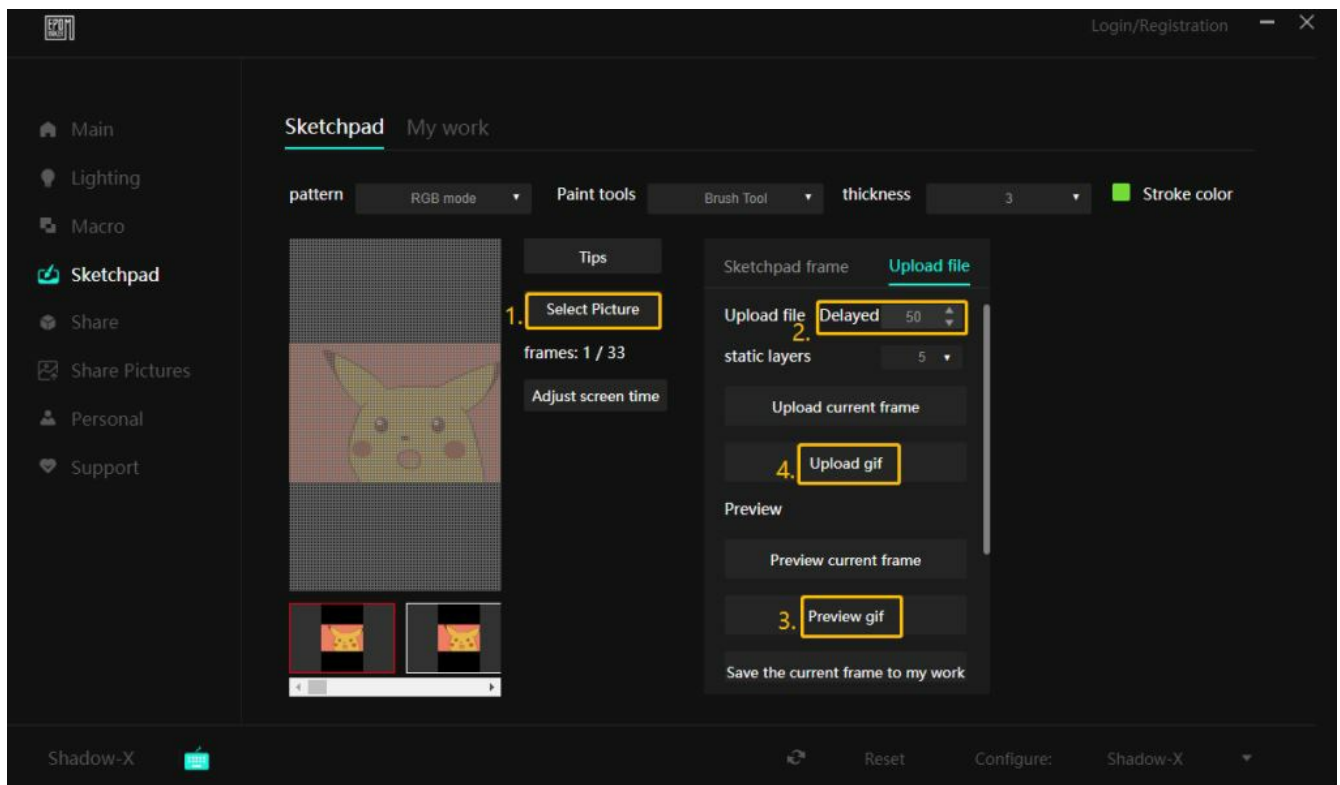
EPOMAKER

Login/Registration

Main
Lighting
Macro
Sketchpad
Share
Share Pictures
Personal
Support

Sketchpad My work

pattern RGB mode Paint tools Brush Tool thickness 3 Stroke color

Tips
1. Select Picture
frames: 1 / 33
Adjust screen time

Sketchpad frame Upload file
Upload file Delayed 50
2.
static layers 5
Upload current frame
4. Upload gif
Preview
Preview current frame
3. Preview gif
Save the current frame to my work

Shadow-X
Reset Configure: Shadow-X